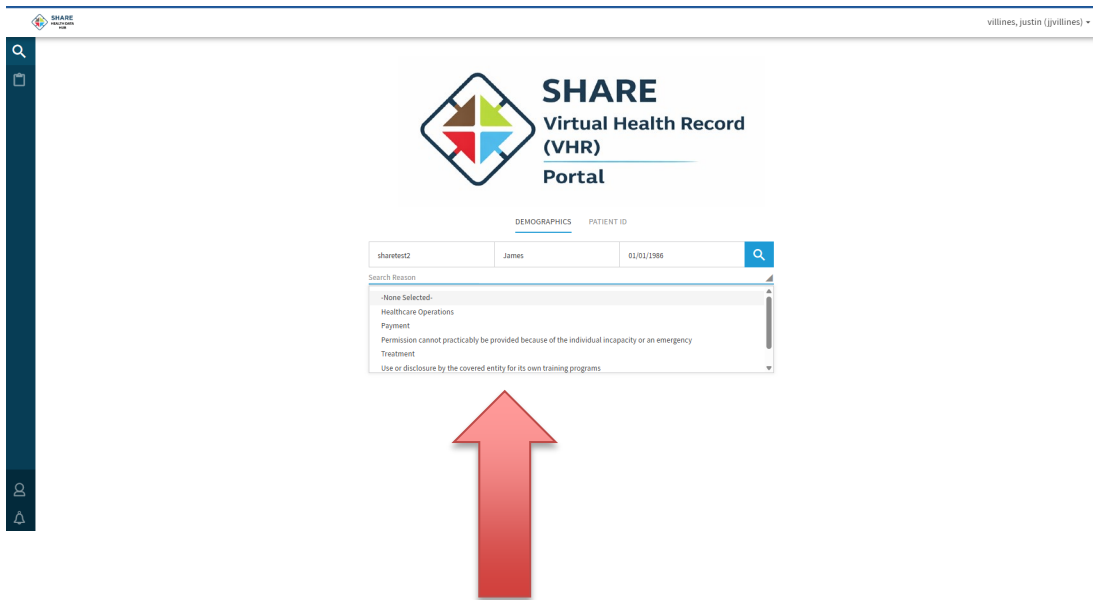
SHARE HEALTH DATA HUB

villines, justin (jjvillines)

SHARE
Virtual Health Record (VHR)
Portal

DEMOGRAPHICS
PATIENT ID

sharetest2
James
01/01/1986

Search Reason

-None Selected-
Healthcare Operations
Payment
Permission cannot practicably be provided because of the individual incapacity or an emergency
Treatment
Use or disclosure by the covered entity for its own training programs